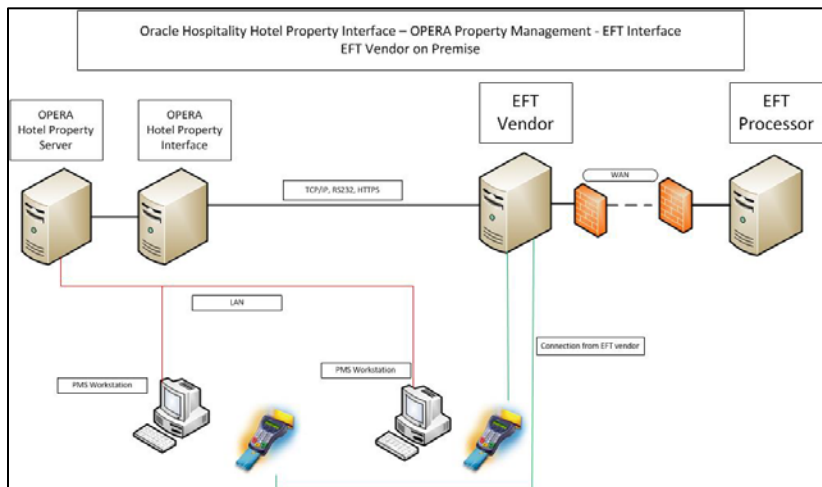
Oracle Hospitality Hotel Property Interface – OPERA Property Management - EFT Interface
EFT Vendor on Premise

OPERA
Hotel Property
Server

OPERA
Hotel Property
Interface

EFT
Vendor

EFT
Processor

TCP/IP, RS232, HTTPS

WAN

LAN

Connection from EFT vendor

PMS Workstation

PMS Workstation